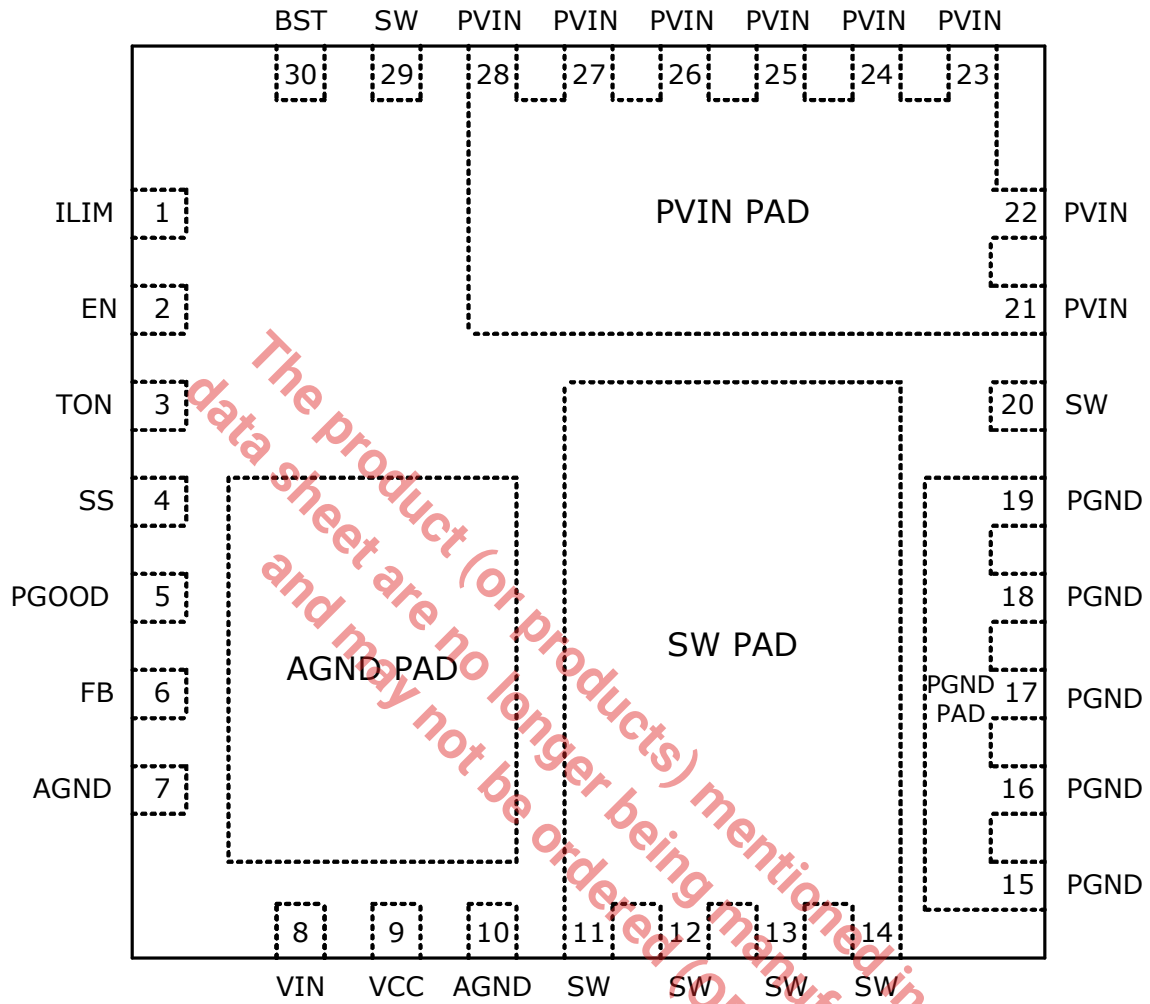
BST SW PVIN PVIN PVIN PVIN PVIN PVIN

30 29 28 27 26 25 24 23

ILIM 1

EN 2

TON 3

SS 4

PGOOD 5

FB 6

AGND 7

PVIN PAD

22 PVIN

21 PVIN

20 SW

19 PGND

18 PGND

17 PGND

16 PGND

15 PGND

AGND PAD

SW PAD

PGND PAD

8 9 10 11 12 13 14

VIN VCC AGND SW SW SW SW

The product (or products) mentioned in
data sheet are no longer being manuf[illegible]
and may not be ordered (O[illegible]